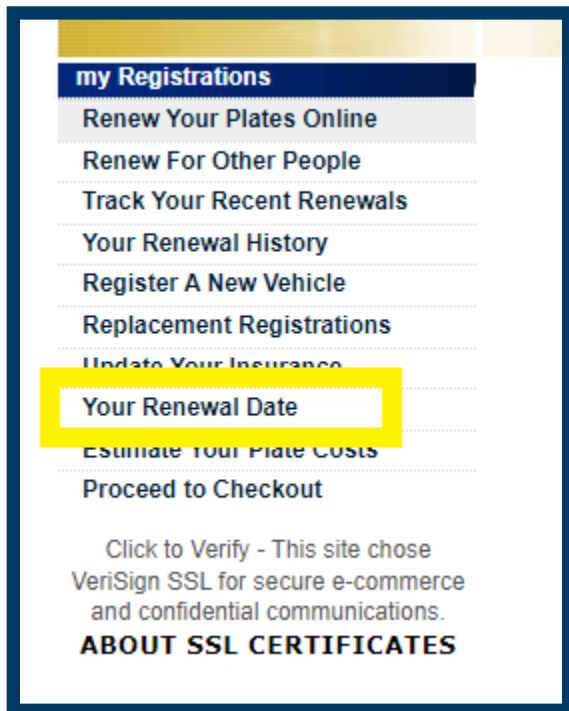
my Registrations
Renew Your Plates Online
Renew For Other People
Track Your Recent Renewals
Your Renewal History
Register A New Vehicle
Replacement Registrations
Update Your Insurance
Your Renewal Date
Estimate Your Plate Costs
Proceed to Checkout

Click to Verify - This site chose VeriSign SSL for secure e-commerce and confidential communications.
ABOUT SSL CERTIFICATES